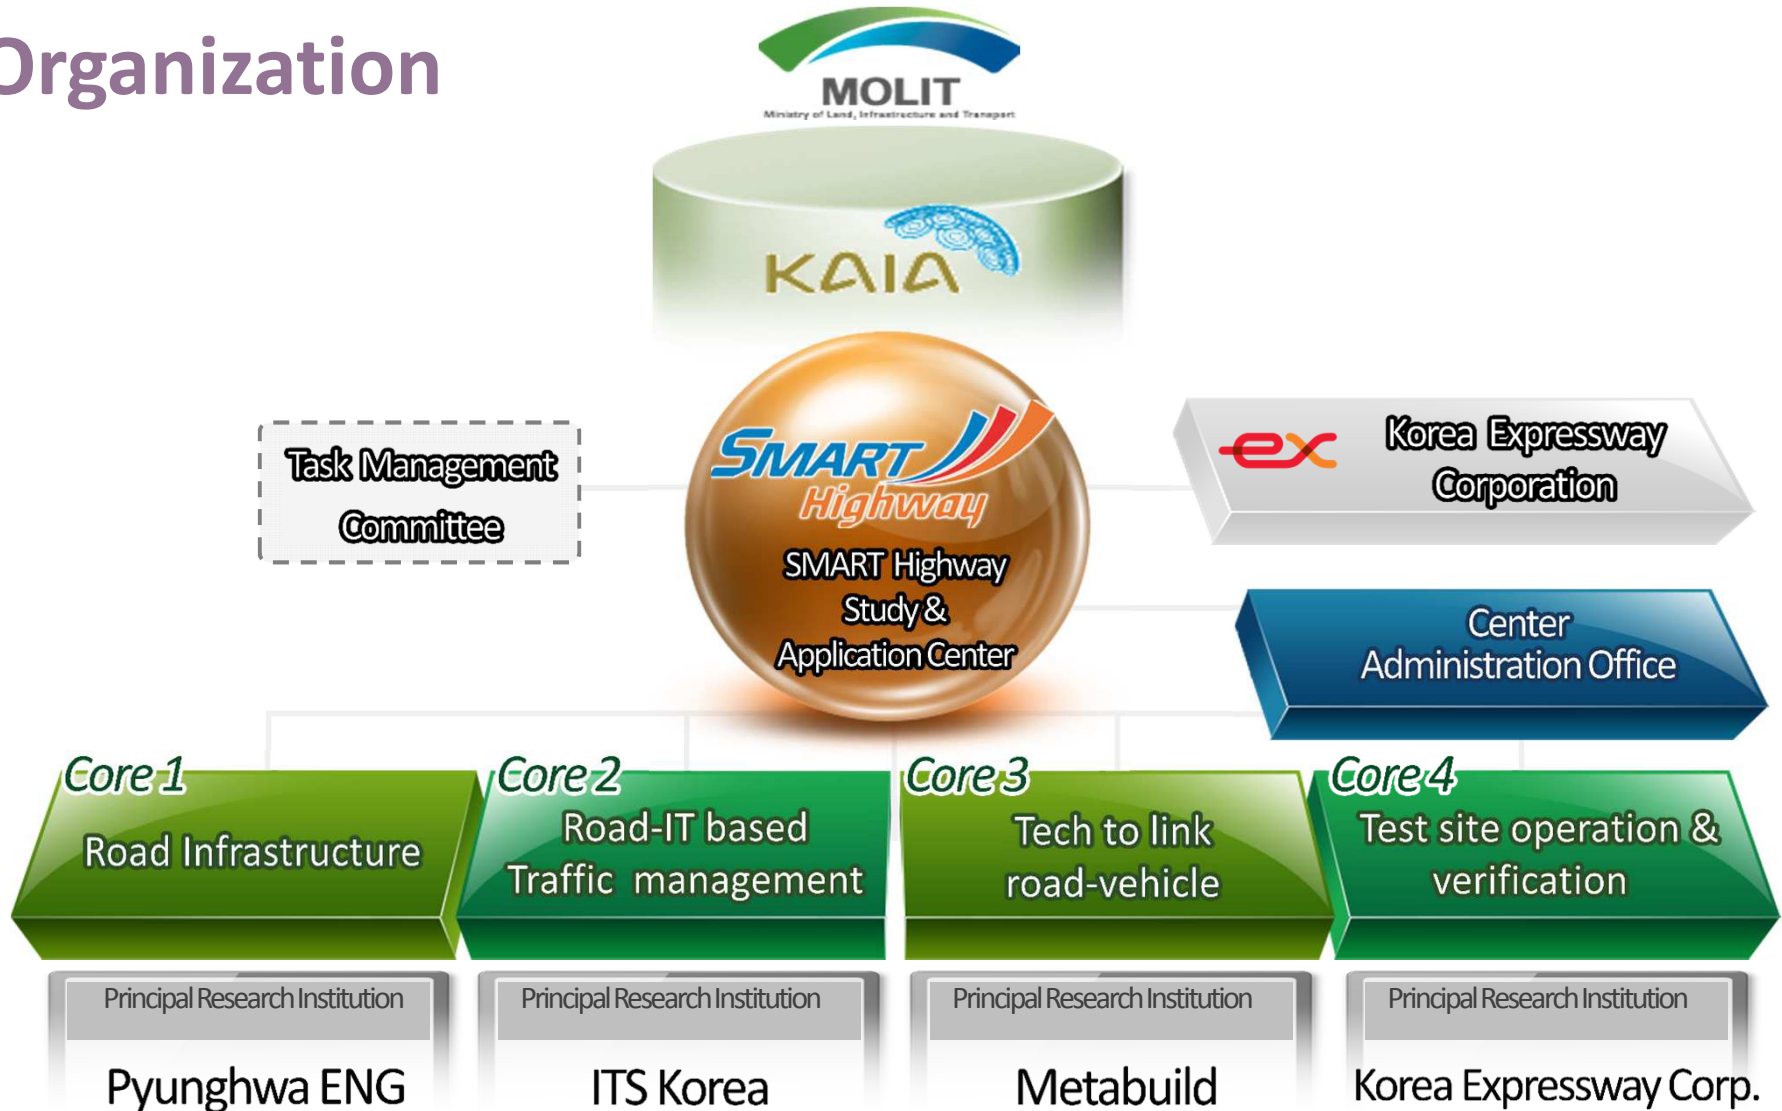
Organization

MOLIT
Ministry of Land, Infrastructure and Transport

KAIA

Task Management Committee

SMART Highway

SMART Highway Study & Application Center

ex

Korea Expressway Corporation

Center Administration Office

Core 1
Road Infrastructure

Core 2
Road-IT based Traffic management

Core 3
Tech to link road-vehicle

Core 4
Test site operation & verification

Principal Research Institution
Pyunghwa ENG

Principal Research Institution
ITS Korea

Principal Research Institution
Metabuild

Principal Research Institution
Korea Expressway Corp.